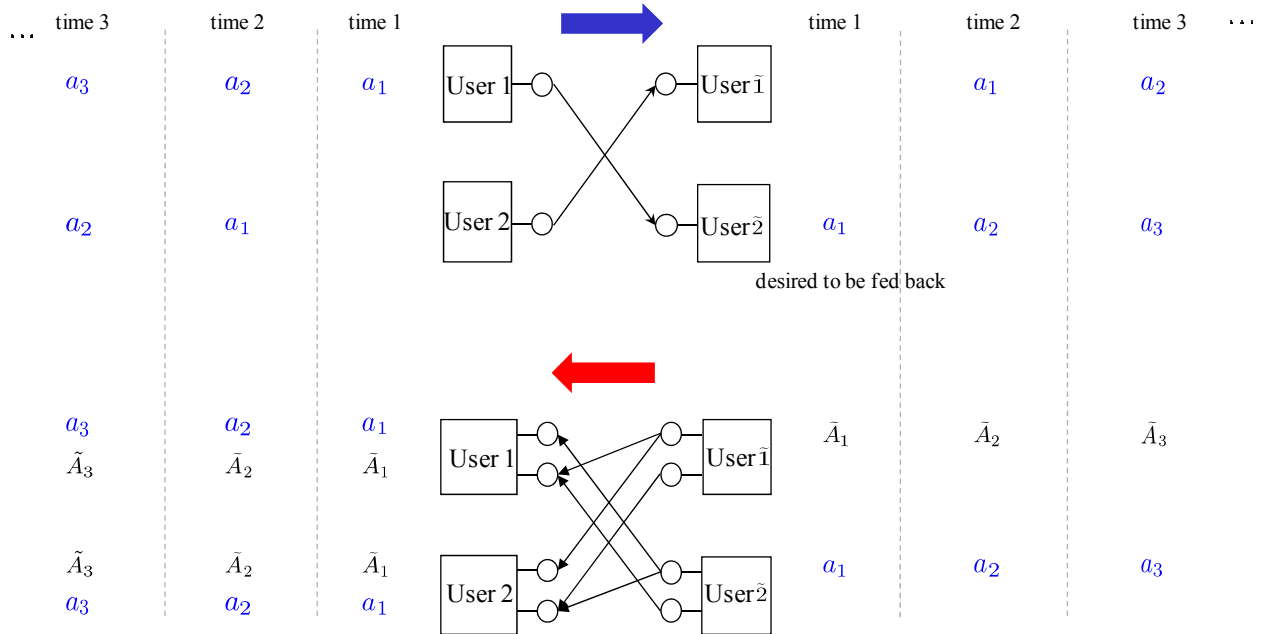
$\cdots$ time 3 time 2 time 1

$a_3$ $a_2$ $a_1$

User 1

User 2

$a_2$ $a_1$

time 1 time 2 time 3 $\cdots$

User $\tilde{1}$ $a_1$ $a_2$

User $\tilde{2}$ $a_1$ $a_2$ $a_3$

desired to be fed back

$a_3$ $a_2$ $a_1$

$\tilde{A}_3$ $\tilde{A}_2$ $\tilde{A}_1$

User 1

User $\tilde{1}$ $\tilde{A}_1$ $\tilde{A}_2$ $\tilde{A}_3$

$\tilde{A}_3$ $\tilde{A}_2$ $\tilde{A}_1$

$a_3$ $a_2$ $a_1$

User 2

User $\tilde{2}$ $a_1$ $a_2$ $a_3$